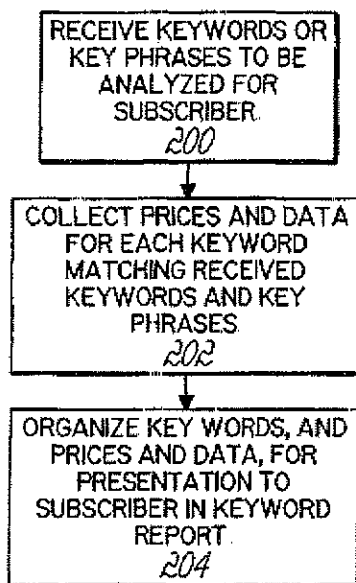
RECEIVE KEYWORDS OR KEY PHRASES TO BE ANALYZED FOR SUBSCRIBER.
200

COLLECT PRICES AND DATA FOR EACH KEYWORD MATCHING RECEIVED KEYWORDS AND KEY PHRASES.
202

ORGANIZE KEY WORDS, AND PRICES AND DATA, FOR PRESENTATION TO SUBSCRIBER IN KEYWORD REPORT.
204